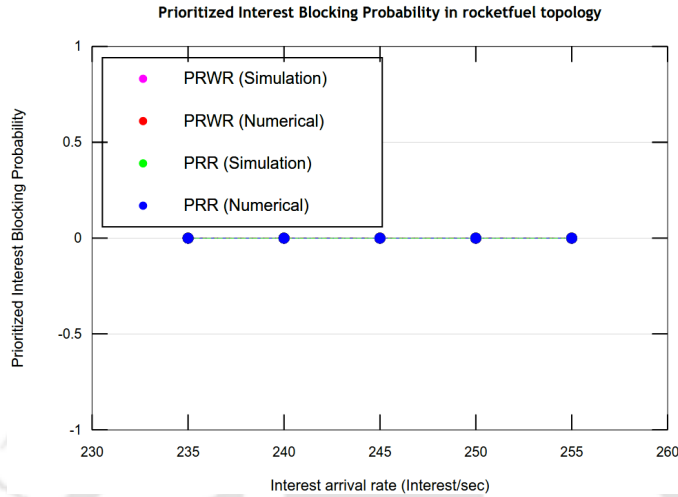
Prioritized Interest Blocking Probability in rocketfuel topology

PRWR (Simulation)
PRWR (Numerical)
PRR (Simulation)
PRR (Numerical)

Prioritized Interest Blocking Probability

1
0.5
0
-0.5
-1

230 235 240 245 250 255 260

Interest arrival rate (Interest/sec)